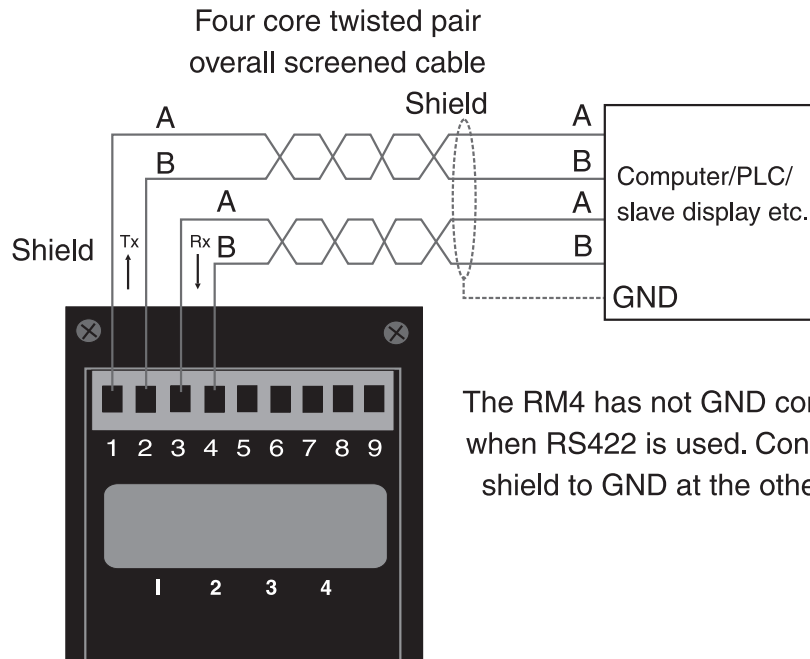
Four core twisted pair overall screened cable

Shield

A

B

A

B

A

B

A

B

Computer/PLC/ slave display etc.

GND

Shield

Tx

Rx

1 2 3 4 5 6 7 8 9

1 2 3 4

The RM4 has not GND con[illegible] when RS422 is used. Con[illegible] shield to GND at the othe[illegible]